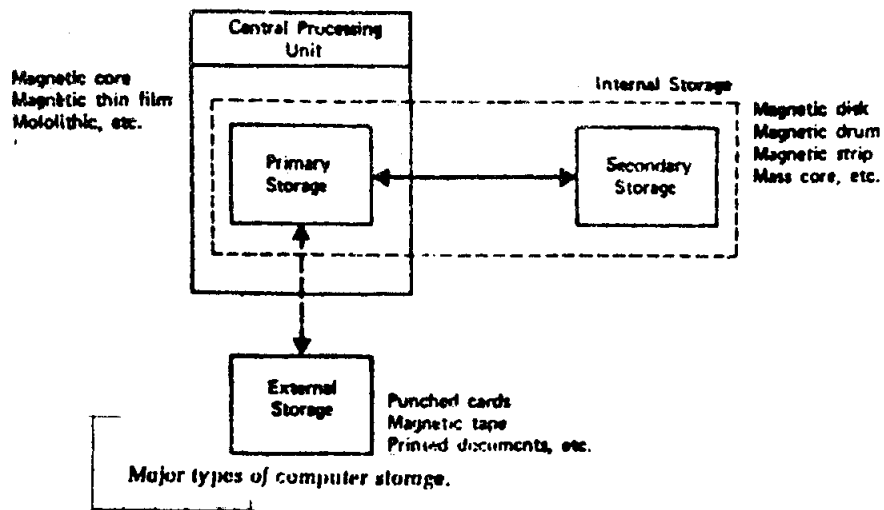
Central Processing Unit

Magnetic core
Magnetic thin film
Mololithic, etc.

Internal Storage

Primary Storage

Secondary Storage

Magnetic disk
Magnetic drum
Magnetic strip
Mass core, etc.

External Storage

Punched cards
Magnetic tape
Printed documents, etc.

Major types of computer storage.